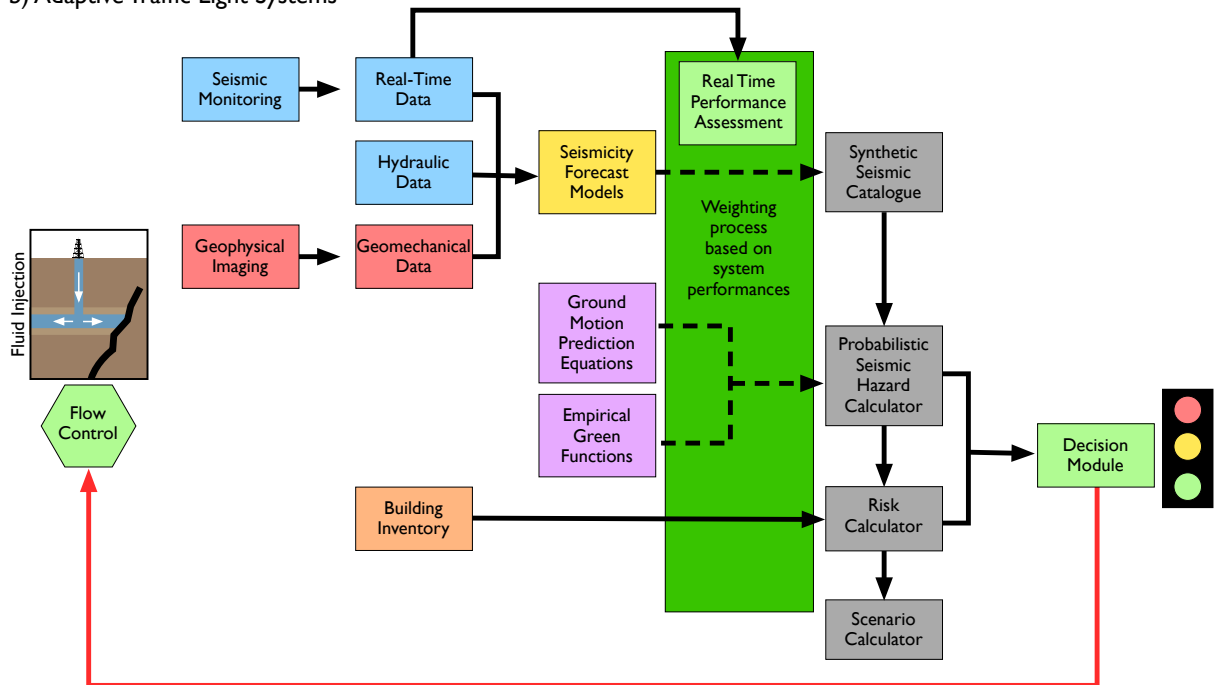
b) Adaptive Traffic Light Systems

Seismic Monitoring

Real-Time Data

Real Time Performance Assessment

Hydraulic Data

Seismicity Forecast Models

Synthetic Seismic Catalogue

Geophysical Imaging

Geomechanical Data

Weighting process based on system performances

Fluid Injection

Ground Motion Prediction Equations

Probabilistic Seismic Hazard Calculator

Flow Control

Empirical Green Functions

Decision Module

Building Inventory

Risk Calculator

Scenario Calculator